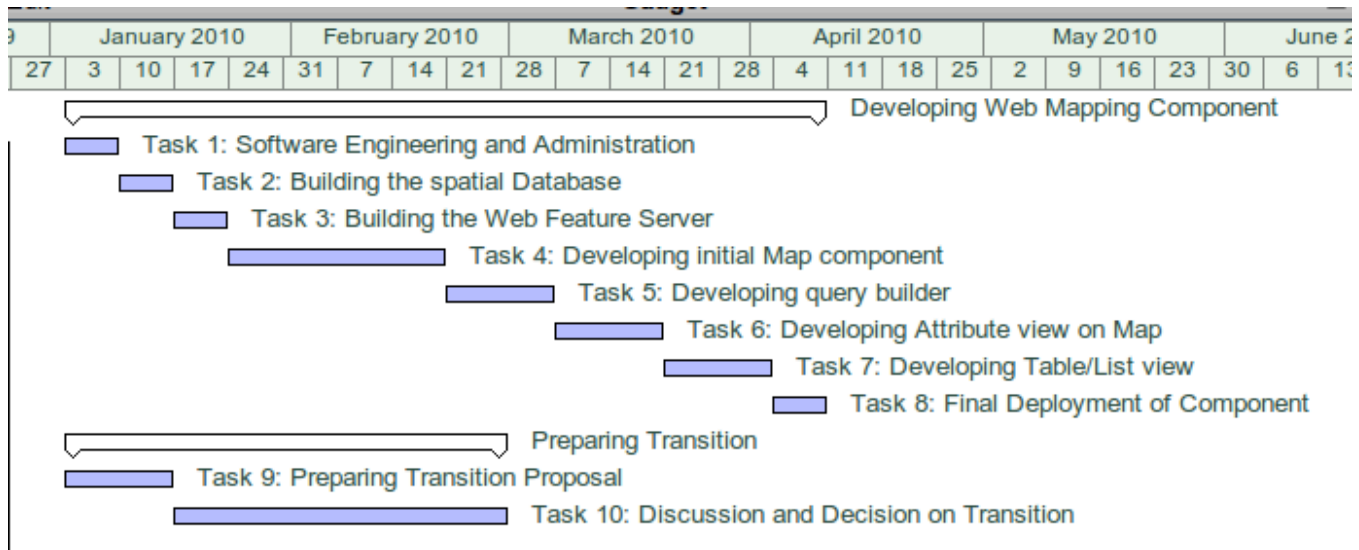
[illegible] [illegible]

| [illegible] | January 2010 | | | | February 2010 | | | | March 2010 | | | | | April 2010 | | | | May 2010 | | | | June 2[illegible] | | |
|---|---|---|---|---|---|---|---|---|---|---|---|---|---|---|---|---|---|---|---|---|---|---|---|---|
| 27 | 3 | 10 | 17 | 24 | 31 | 7 | 14 | 21 | 28 | 7 | 14 | 21 | 28 | 4 | 11 | 18 | 25 | 2 | 9 | 16 | 23 | 30 | 6 | 1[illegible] |

Developing Web Mapping Component
Task 1: Software Engineering and Administration
Task 2: Building the spatial Database
Task 3: Building the Web Feature Server
Task 4: Developing initial Map component
Task 5: Developing query builder
Task 6: Developing Attribute view on Map
Task 7: Developing Table/List view
Task 8: Final Deployment of Component
Preparing Transition
Task 9: Preparing Transition Proposal
Task 10: Discussion and Decision on Transition